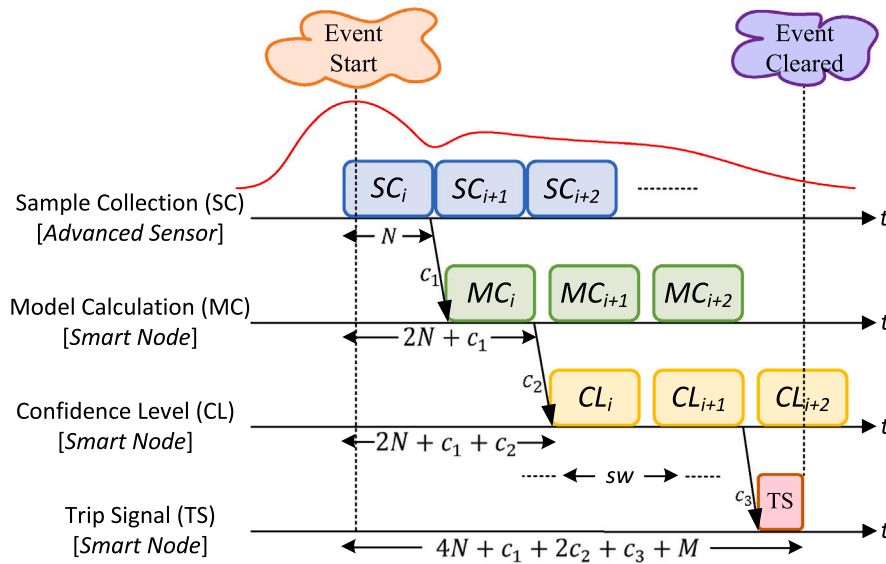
Event Start

Event Cleared

Sample Collection (SC) [*Advanced Sensor*]

$SC_i$ $SC_{i+1}$ $SC_{i+2}$ ---------

$t$

$N$

$c_1$

Model Calculation (MC) [*Smart Node*]

$MC_i$ $MC_{i+1}$ $MC_{i+2}$

$t$

$2N + c_1$

$c_2$

Confidence Level (CL) [*Smart Node*]

$CL_i$ $CL_{i+1}$ $CL_{i+2}$

$t$

$2N + c_1 + c_2$

$sw$

$c_3$

TS

Trip Signal (TS) [*Smart Node*]

$t$

$4N + c_1 + 2c_2 + c_3 + M$